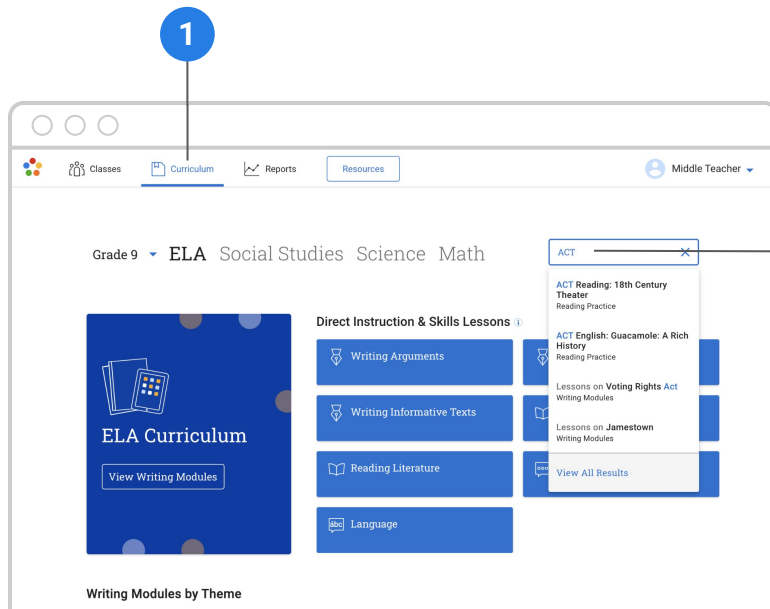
1

Classes Curriculum Reports Resources Middle Teacher

Grade 9 ELA Social Studies Science Math

ACT

ACT Reading: 18th Century Theater
Reading Practice

ACT English: Guacamole: A Rich History
Reading Practice

Lessons on Voting Rights Act
Writing Modules

Lessons on Jamestown
Writing Modules

View All Results

ELA Curriculum

View Writing Modules

Direct Instruction & Skills Lessons

Writing Arguments

Writing Informative Texts

Reading Literature

Language

Writing Modules by Theme